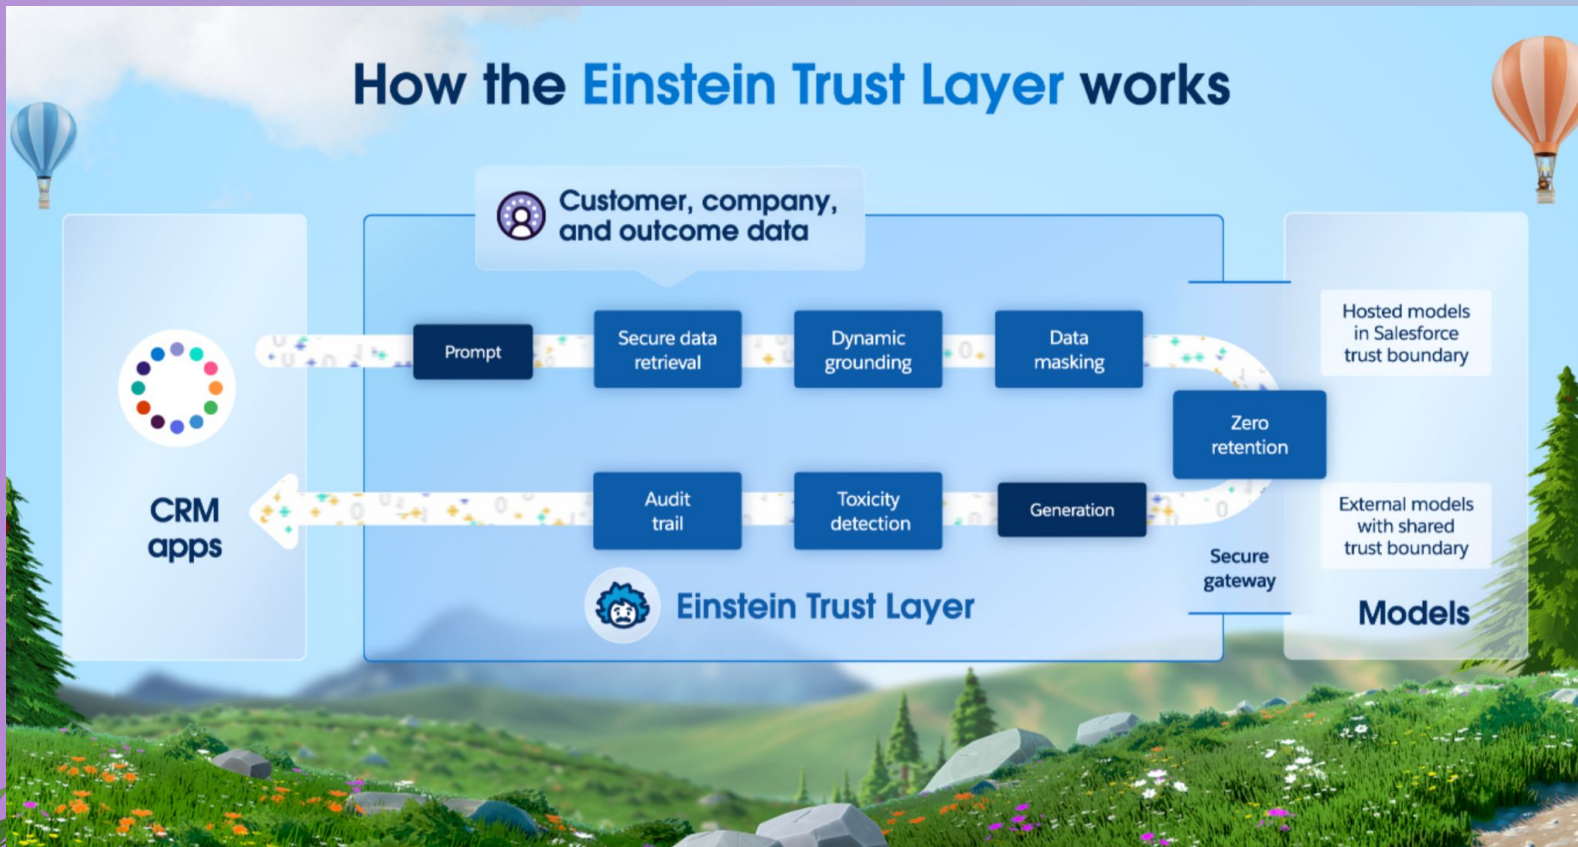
How the Einstein Trust Layer works

Customer, company, and outcome data

CRM apps

Prompt

Secure data retrieval

Dynamic grounding

Data masking

Zero retention

Generation

Toxicity detection

Audit trail

Einstein Trust Layer

Secure gateway

Hosted models in Salesforce trust boundary

External models with shared trust boundary

Models